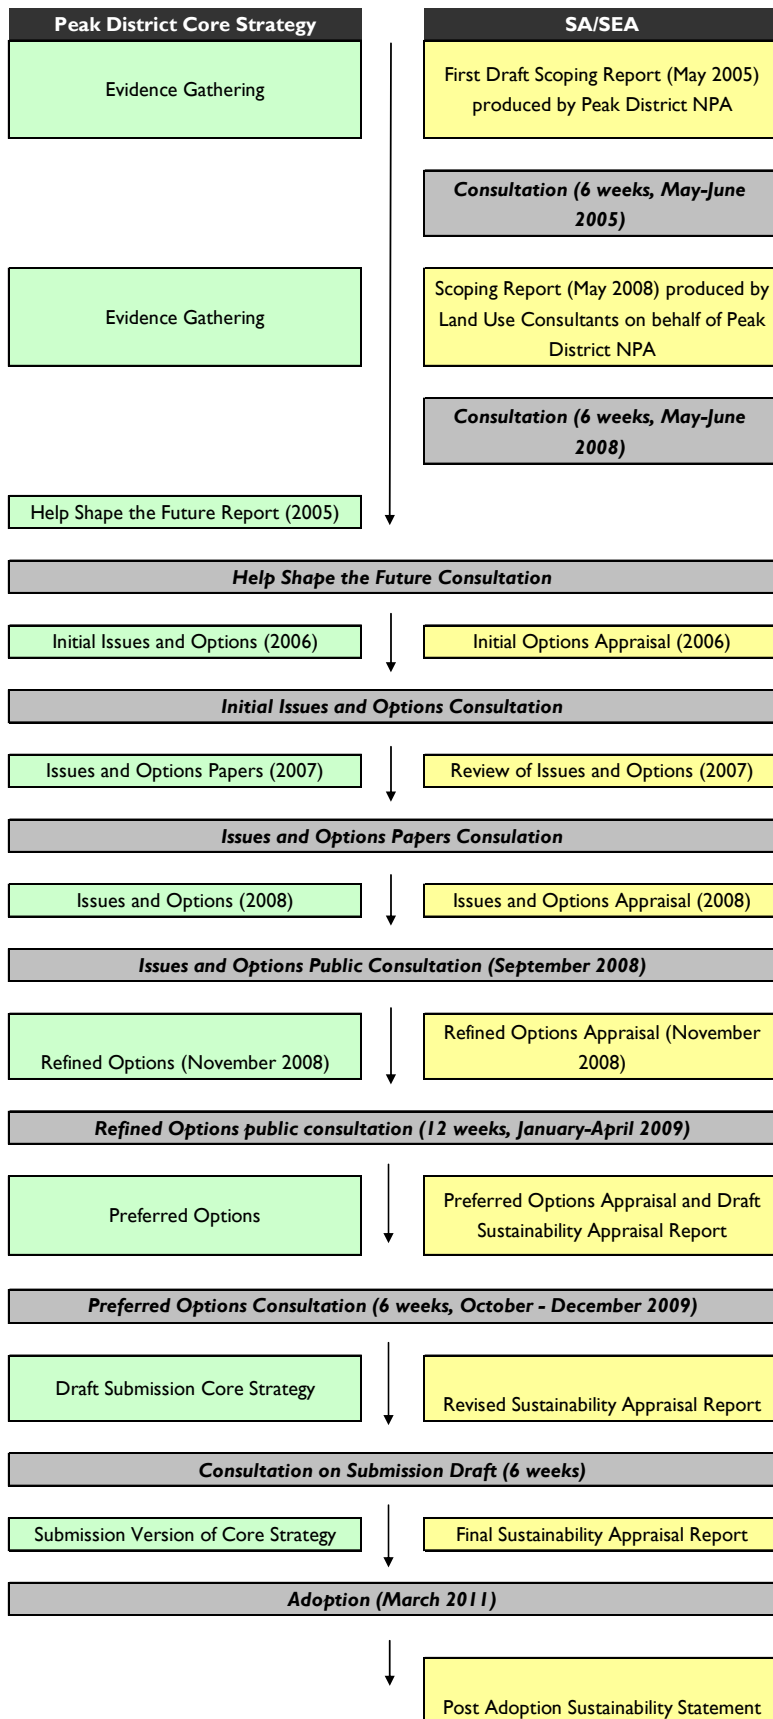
Peak District Core Strategy

SA/SEA

Evidence Gathering

First Draft Scoping Report (May 2005) produced by Peak District NPA

Consultation (6 weeks, May-June 2005)

Evidence Gathering

Scoping Report (May 2008) produced by Land Use Consultants on behalf of Peak District NPA

Consultation (6 weeks, May-June 2008)

Help Shape the Future Report (2005)

Help Shape the Future Consultation

Initial Issues and Options (2006)

Initial Options Appraisal (2006)

Initial Issues and Options Consultation

Issues and Options Papers (2007)

Review of Issues and Options (2007)

Issues and Options Papers Consulation

Issues and Options (2008)

Issues and Options Appraisal (2008)

Issues and Options Public Consultation (September 2008)

Refined Options (November 2008)

Refined Options Appraisal (November 2008)

Refined Options public consultation (12 weeks, January-April 2009)

Preferred Options

Preferred Options Appraisal and Draft Sustainability Appraisal Report

Preferred Options Consultation (6 weeks, October - December 2009)

Draft Submission Core Strategy

Revised Sustainability Appraisal Report

Consultation on Submission Draft (6 weeks)

Submission Version of Core Strategy

Final Sustainability Appraisal Report

Adoption (March 2011)

Post Adoption Sustainability Statement